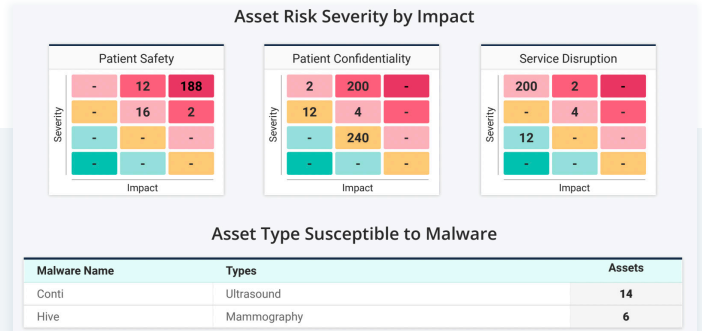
Asset Risk Severity by Impact

Patient Safety

| - | 12 | 188 |
|---|---|---|
| - | 16 | 2 |
| - | - | - |
| - | - | - |

Severity

Impact

Patient Confidentiality

| 2 | 200 | - |
|---|---|---|
| 12 | 4 | - |
| - | 240 | - |
| - | - | - |

Severity

Impact

Service Disruption

| 200 | 2 | - |
|---|---|---|
| - | 4 | - |
| 12 | - | - |
| - | - | - |

Severity

Impact

Asset Type Susceptible to Malware

| Malware Name | Types | Assets |
|---|---|---|
| Conti | Ultrasound | 14 |
| Hive | Mammography | 6 |